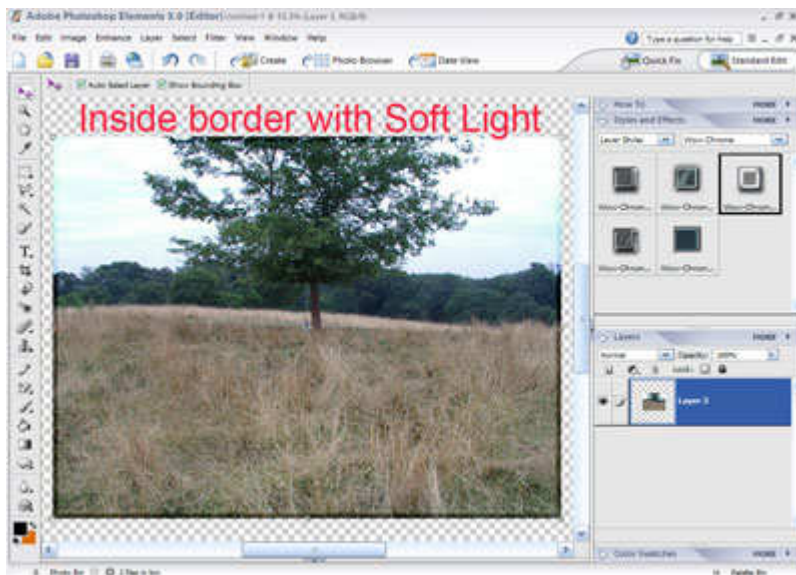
Adobe Photoshop Elements 3.0 (Editor) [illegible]

File Edit Image Enhance Layer Select Filter View Window Help

Type a question for help

Create Photo Browser Date View

Quick Fix Standard Edit

Auto Select Layer Show Bounding Box

Inside border with Soft Light

How To MORE

Styles and Effects MORE

Layer Styles Wow Chrome

Wow-Chrom... Wow-Chrom... Wow-Chrom...

Wow-Chrom... Wow-Chrom...

Layers MORE

Normal Opacity: 100%

Lock:

Layer 3

Color Swatches MORE

Photo Bin

Palette Bin